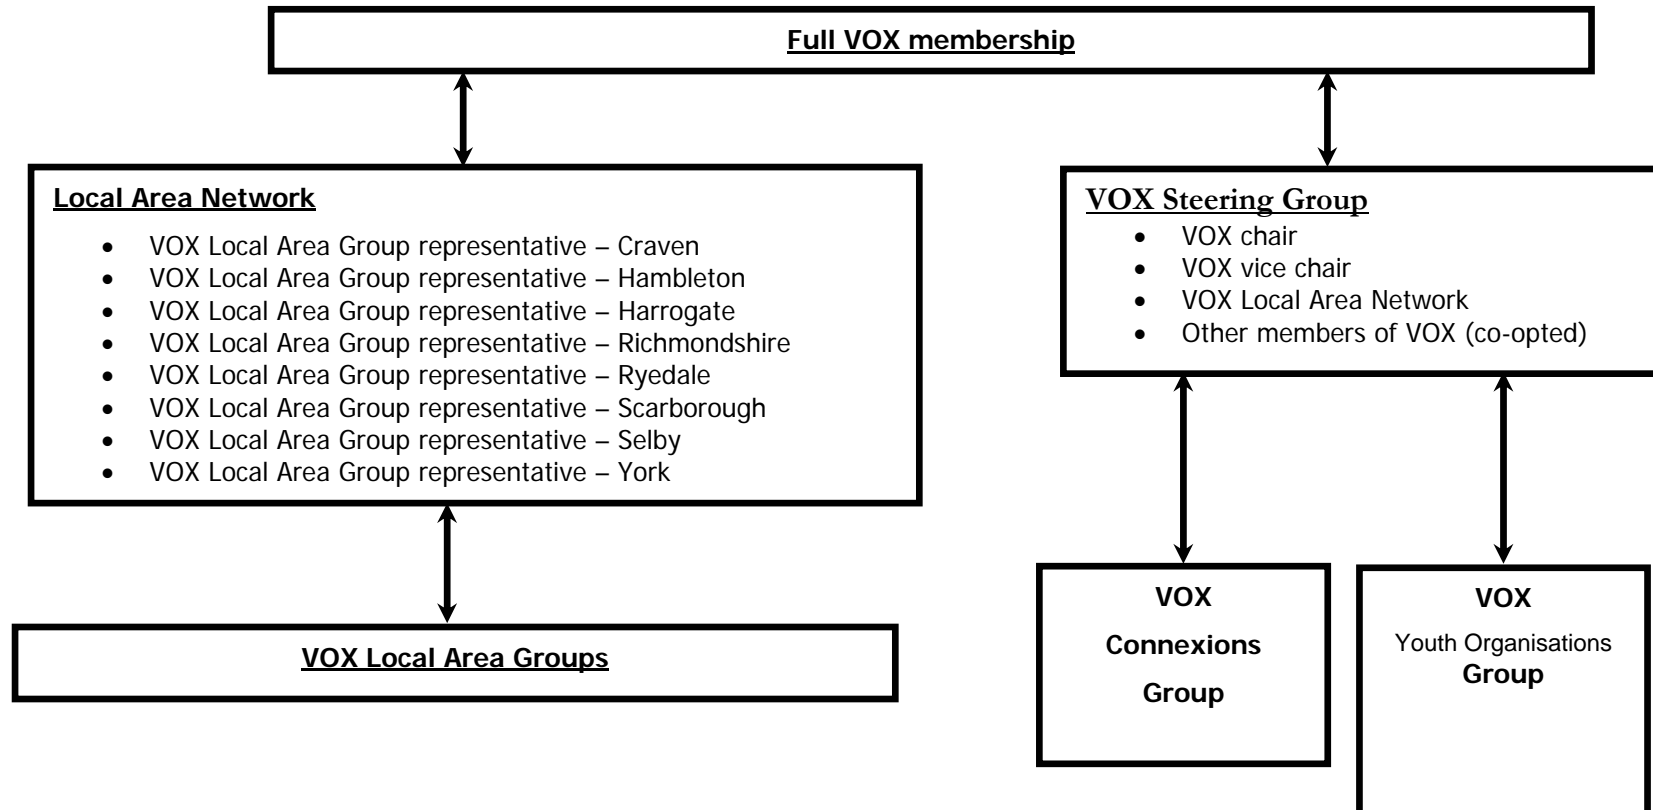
Full VOX membership

Local Area Network

- VOX Local Area Group representative – Craven
- VOX Local Area Group representative – Hambleton
- VOX Local Area Group representative – Harrogate
- VOX Local Area Group representative – Richmondshire
- VOX Local Area Group representative – Ryedale
- VOX Local Area Group representative – Scarborough
- VOX Local Area Group representative – Selby
- VOX Local Area Group representative – York

VOX Local Area Groups

VOX Steering Group

- VOX chair
- VOX vice chair
- VOX Local Area Network
- Other members of VOX (co-opted)

VOX
Connexions
Group

VOX
Youth Organisations
Group